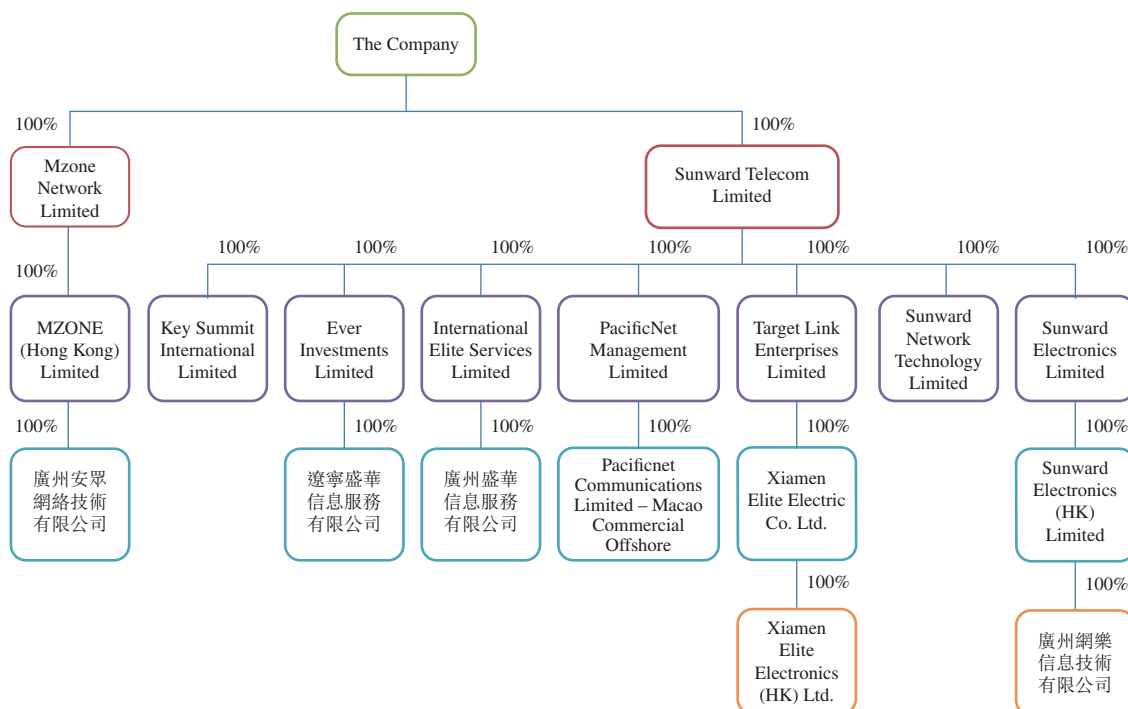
The Company

100%

Mzone Network Limited

100%

MZONE (Hong Kong) Limited

100%

廣州安眾網絡技術有限公司

100%

Sunward Telecom Limited

100%

Key Summit International Limited

100%

Ever Investments Limited

100%

遼寧盛華信息服務有限公司

100%

International Elite Services Limited

100%

廣州盛華信息服務有限公司

100%

PacificNet Management Limited

100%

Pacificnet Communications Limited – Macao Commercial Offshore

100%

Target Link Enterprises Limited

100%

Xiamen Elite Electric Co. Ltd.

100%

Xiamen Elite Electronics (HK) Ltd.

100%

Sunward Network Technology Limited

100%

Sunward Electronics Limited

100%

Sunward Electronics (HK) Limited

100%

廣州網樂信息技術有限公司